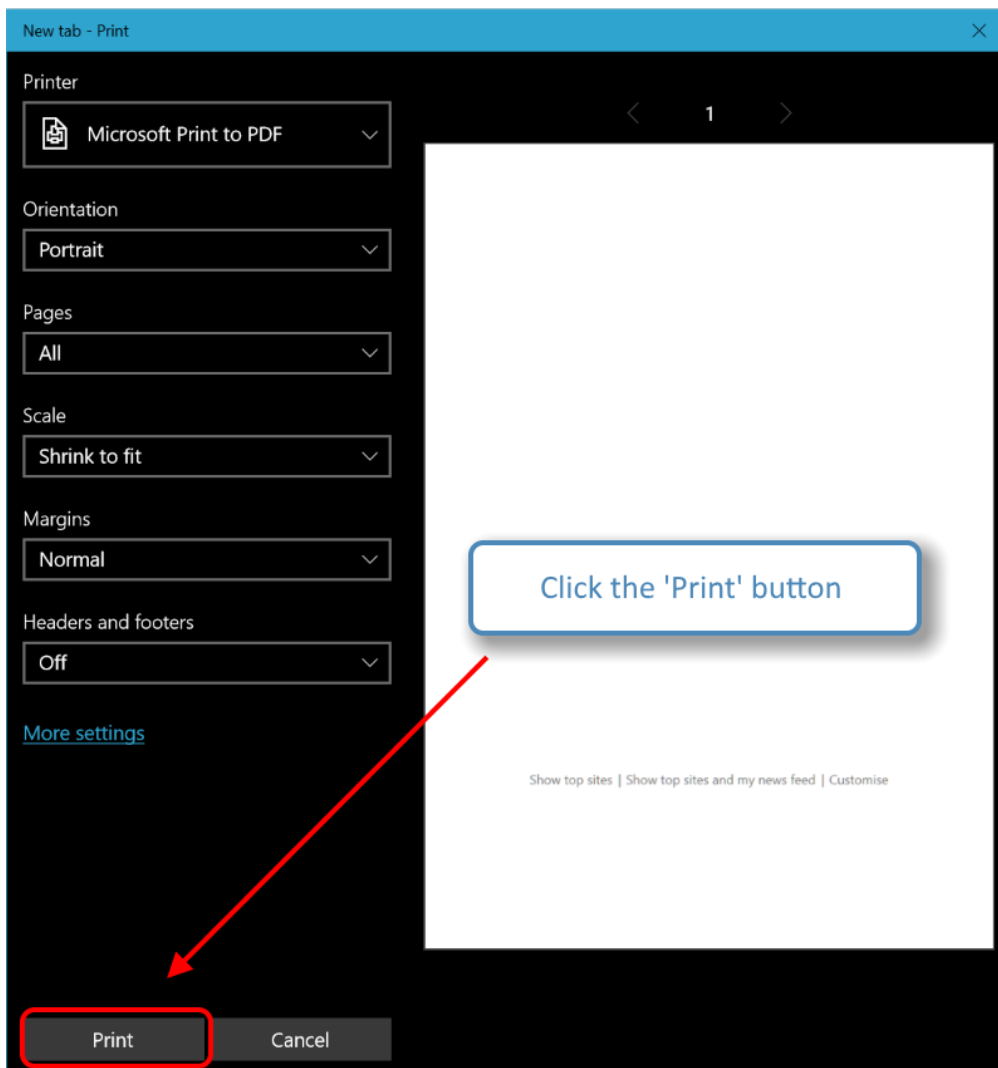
New tab - Print

Printer

Microsoft Print to PDF

Orientation

Portrait

Pages

All

Scale

Shrink to fit

Margins

Normal

Headers and footers

Off

More settings

1

Click the 'Print' button

Show top sites | Show top sites and my news feed | Customise

Print

Cancel